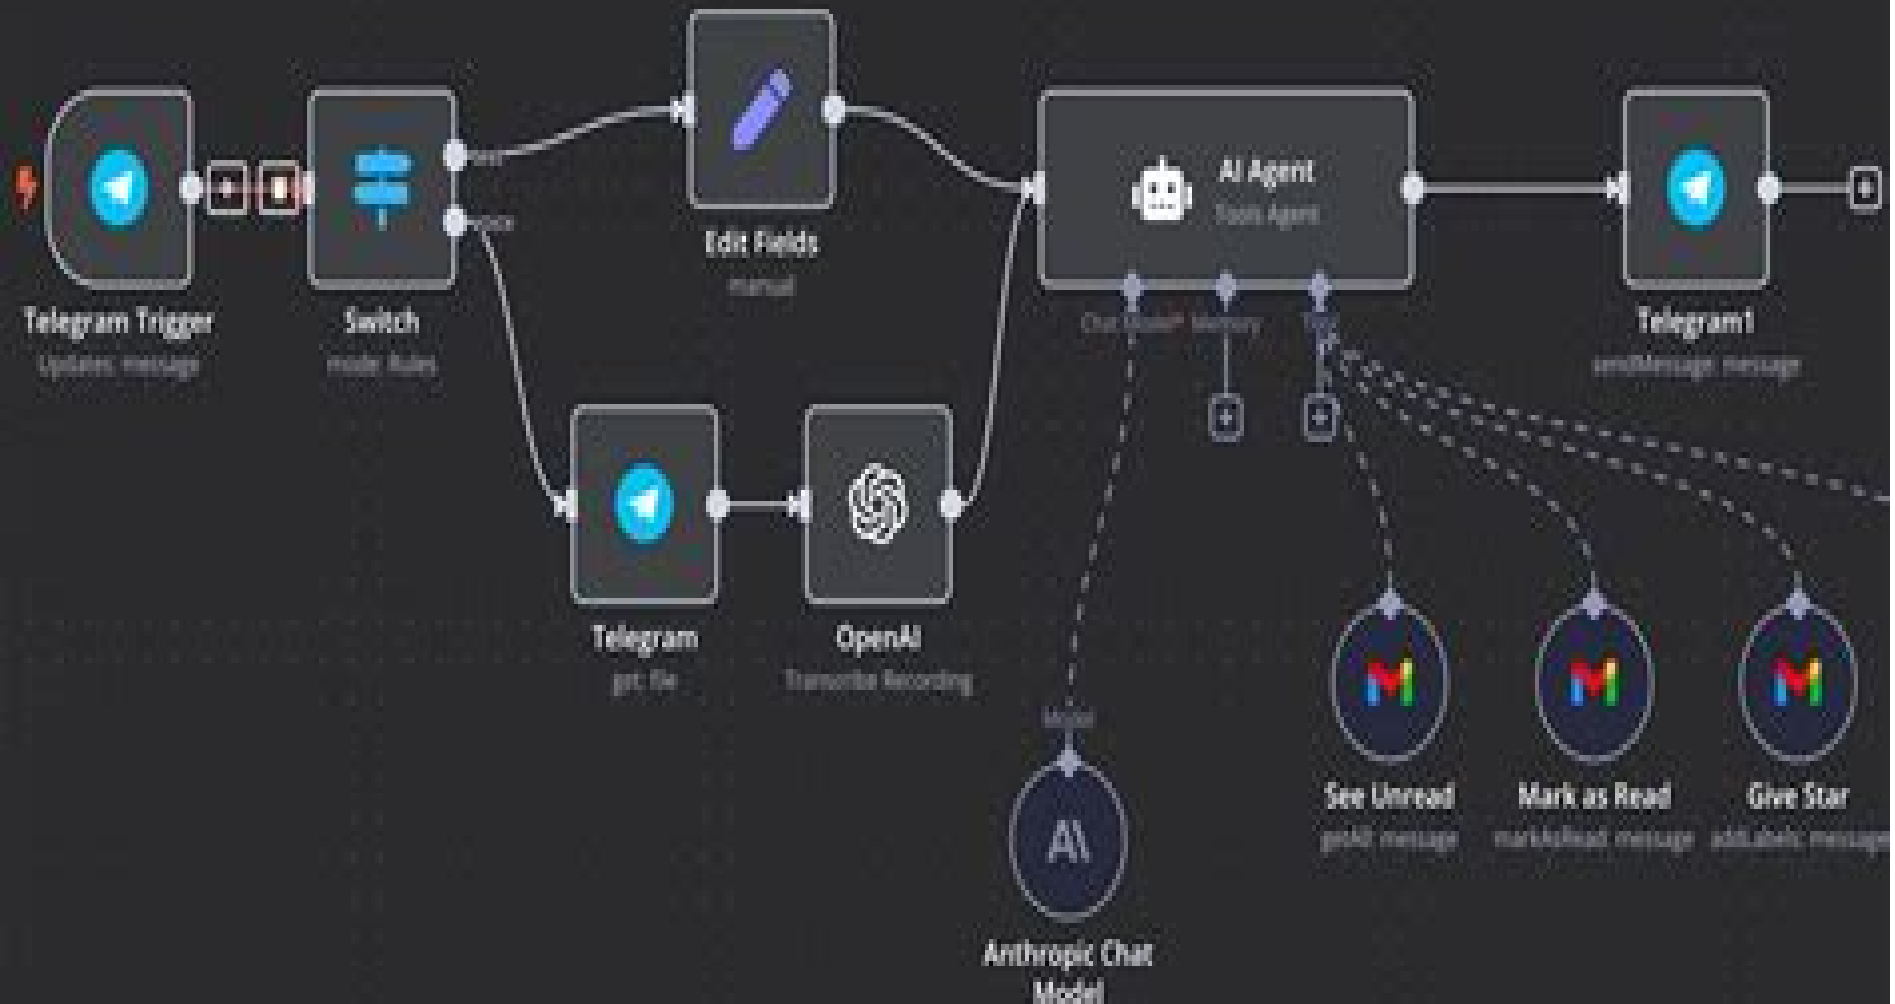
Telegram Trigger
Updates: message

Switch
mode: Rules

text
voice

Edit Fields
manual

AI Agent
Tools Agent

Chat Model* Memory Tool

Telegram1
sendMessage: message

Telegram
get: file

OpenAI
Transcribe Recording

Model

Anthropic Chat Model

See Unread
getAll: message

Mark as Read
markAsRead: message

Give Star
addLabels: message